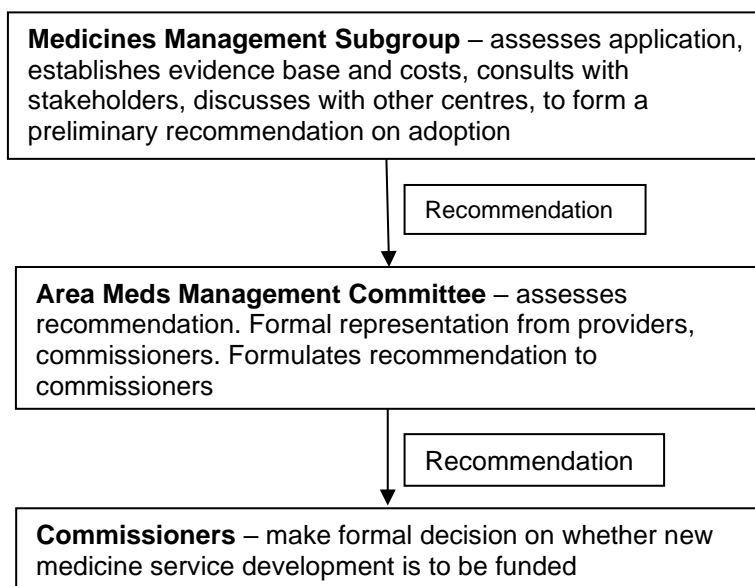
**Medicines Management Subgroup** – assesses application, establishes evidence base and costs, consults with stakeholders, discusses with other centres, to form a preliminary recommendation on adoption

Recommendation

**Area Meds Management Committee** – assesses recommendation. Formal representation from providers, commissioners. Formulates recommendation to commissioners

Recommendation

**Commissioners** – make formal decision on whether new medicine service development is to be funded